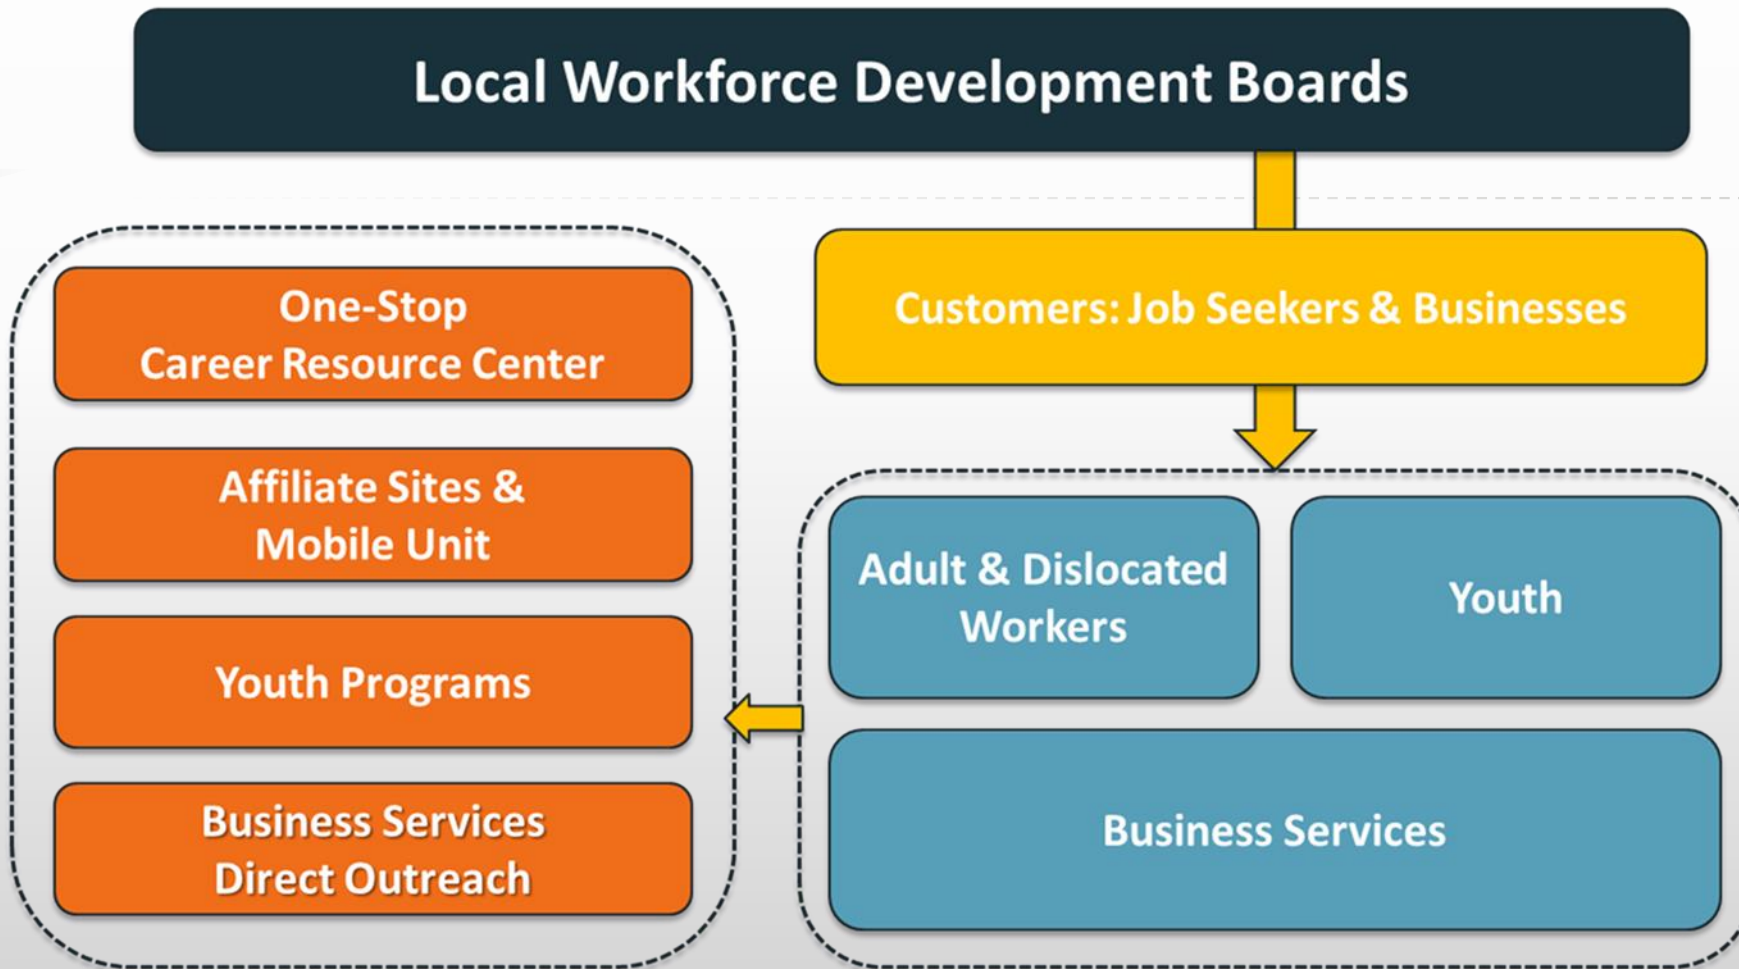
Local Workforce Development Boards

Customers: Job Seekers & Businesses

Adult & Dislocated Workers

Youth

Business Services

One-Stop Career Resource Center

Affiliate Sites & Mobile Unit

Youth Programs

Business Services Direct Outreach